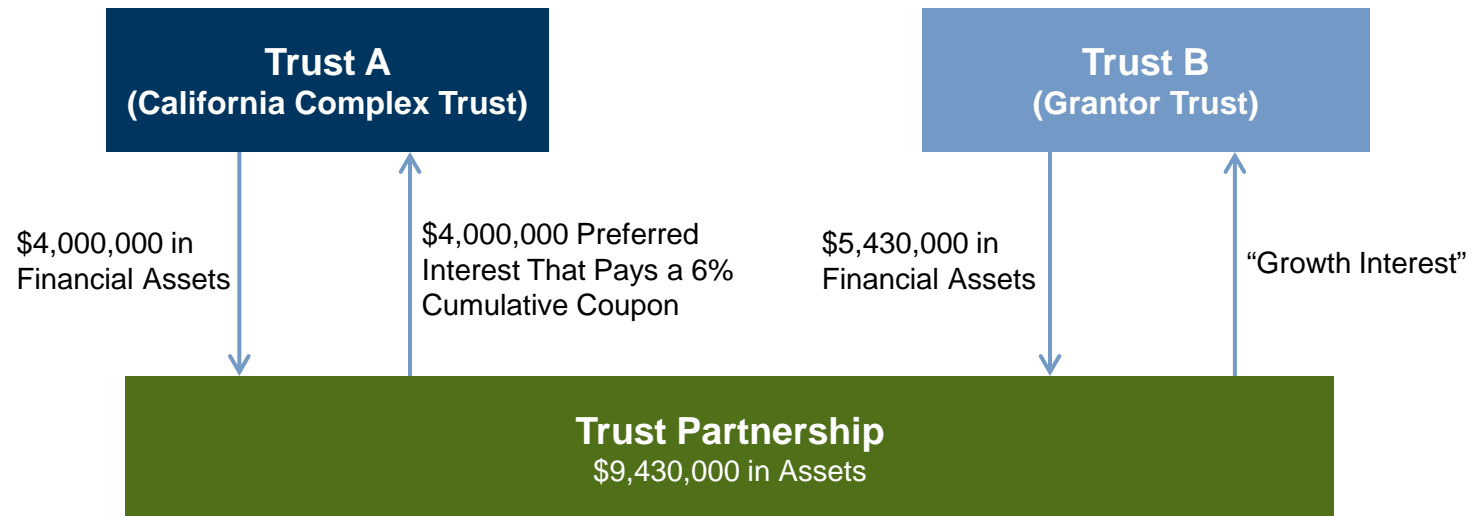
Trust A
(California Complex Trust)

Trust B
(Grantor Trust)

$4,000,000 in Financial Assets

$4,000,000 Preferred Interest That Pays a 6% Cumulative Coupon

$5,430,000 in Financial Assets

“Growth Interest”

Trust Partnership
$9,430,000 in Assets